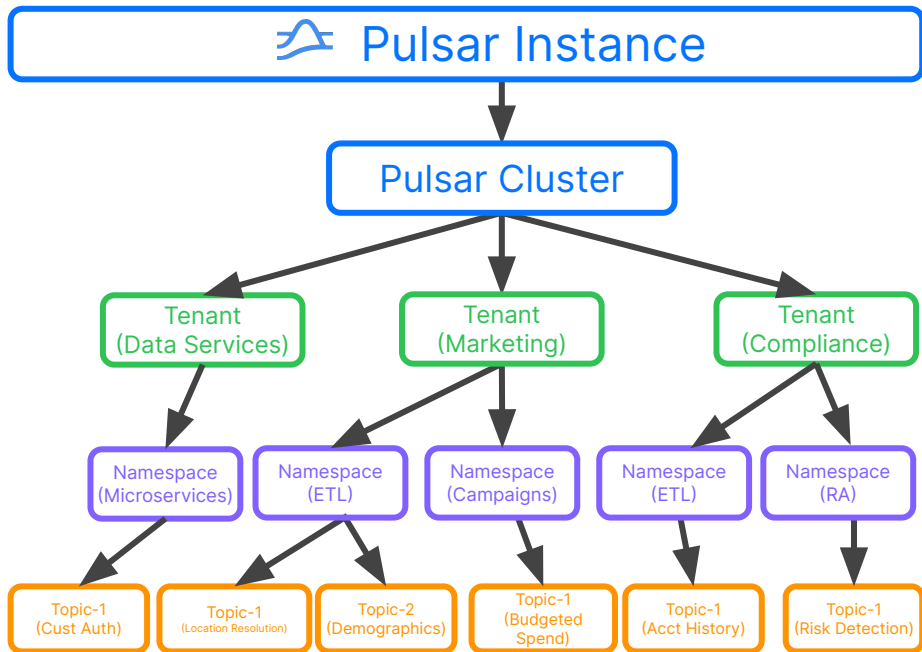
Pulsar Instance

Pulsar Cluster

Tenant (Data Services)

Tenant (Marketing)

Tenant (Compliance)

Namespace (Microservices)

Namespace (ETL)

Namespace (Campaigns)

Namespace (ETL)

Namespace (RA)

Topic-1 (Cust Auth)

Topic-1 (Location Resolution)

Topic-2 (Demographics)

Topic-1 (Budgeted Spend)

Topic-1 (Acct History)

Topic-1 (Risk Detection)